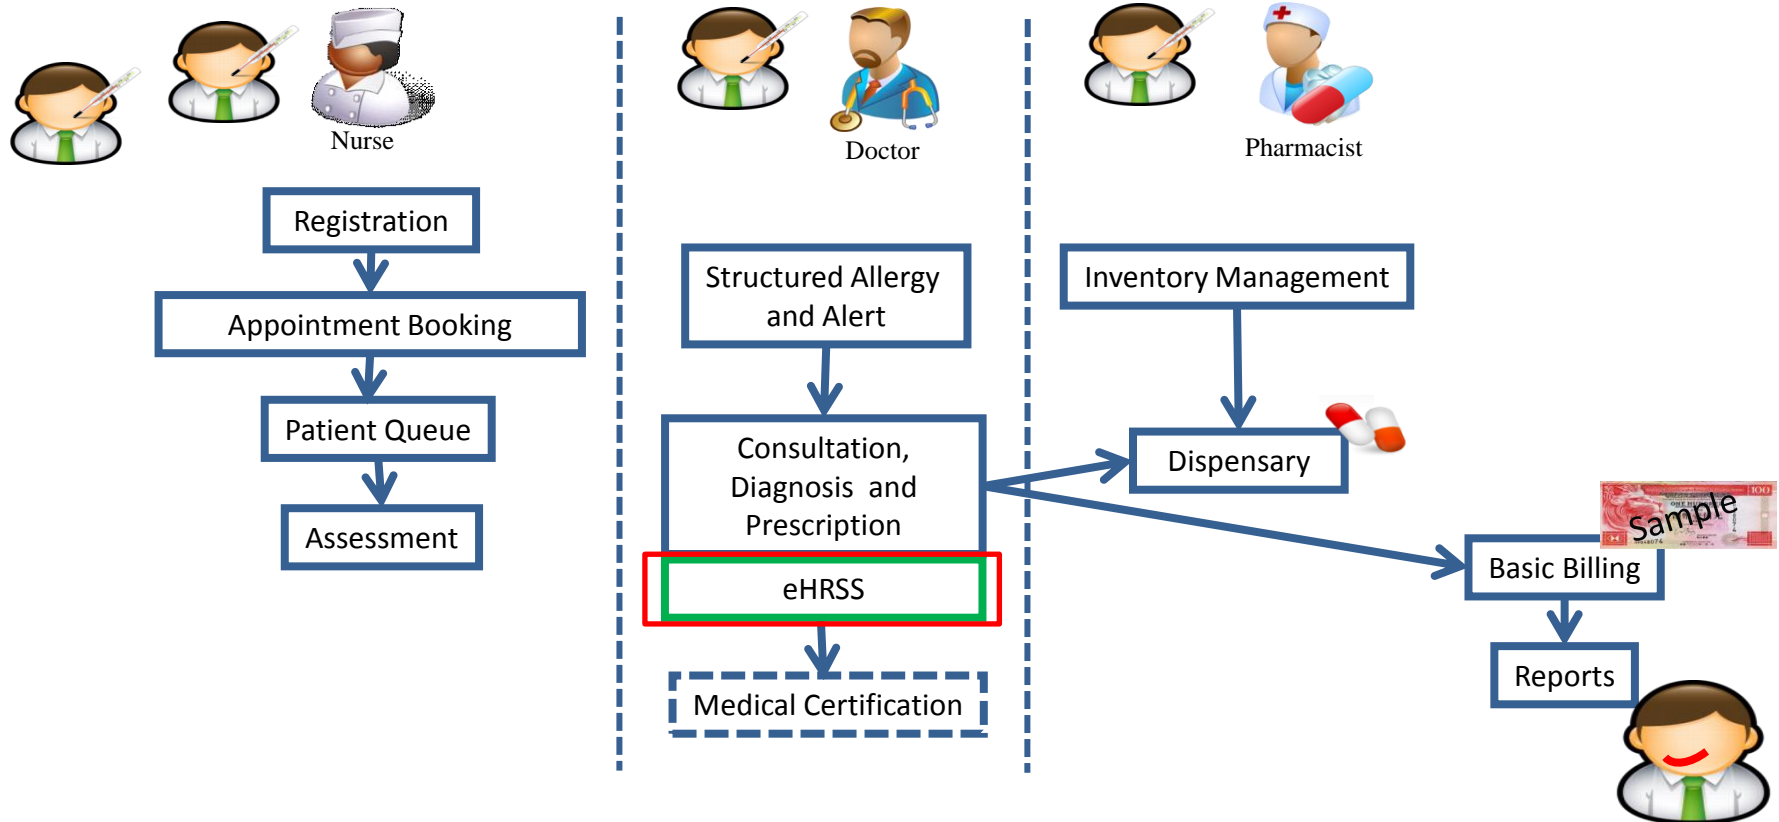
Nurse

Registration

Appointment Booking

Patient Queue

Assessment

Doctor

Structured Allergy and Alert

Consultation, Diagnosis and Prescription

eHRSS

Medical Certification

Pharmacist

Inventory Management

Dispensary

Sample

Basic Billing

Reports